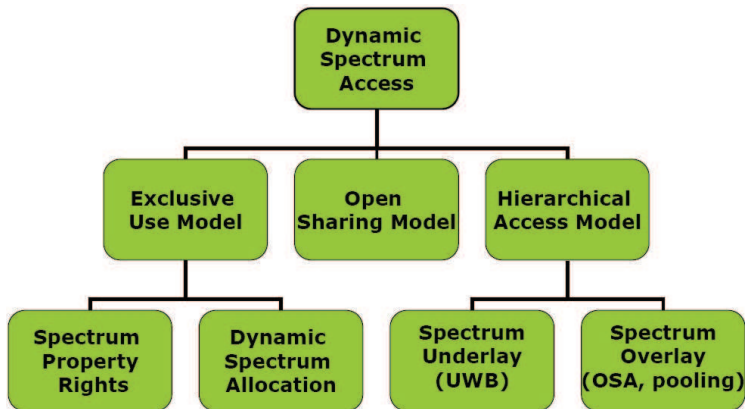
Dynamic Spectrum Access

Exclusive Use Model

Open Sharing Model

Hierarchical Access Model

Spectrum Property Rights

Dynamic Spectrum Allocation

Spectrum Underlay (UWB)

Spectrum Overlay (OSA, pooling)